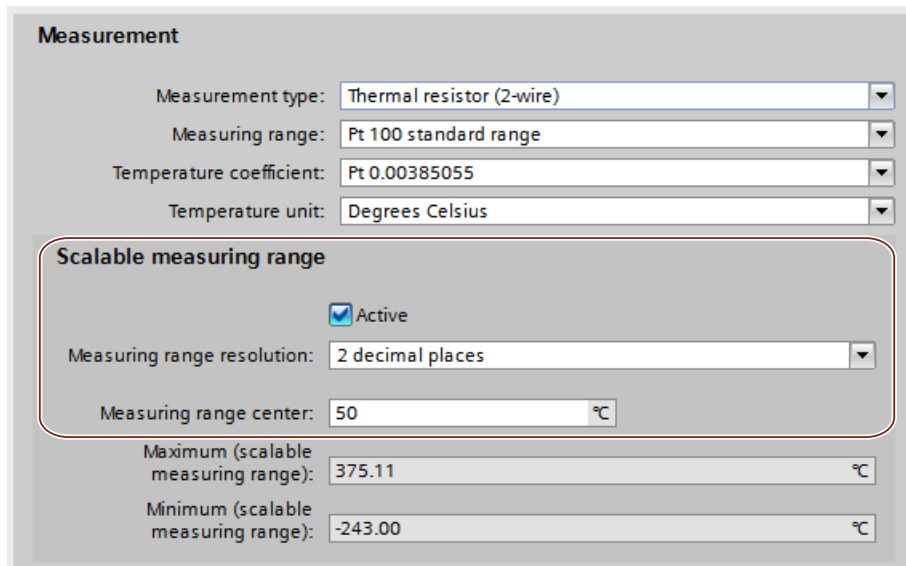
Measurement

Measurement type: Thermal resistor (2-wire)

Measuring range: Pt 100 standard range

Temperature coefficient: Pt 0.00385055

Temperature unit: Degrees Celsius

Scalable measuring range

Active

Measuring range resolution: 2 decimal places

Measuring range center: 50 ℃

Maximum (scalable measuring range): 375.11 ℃

Minimum (scalable measuring range): -243.00 ℃